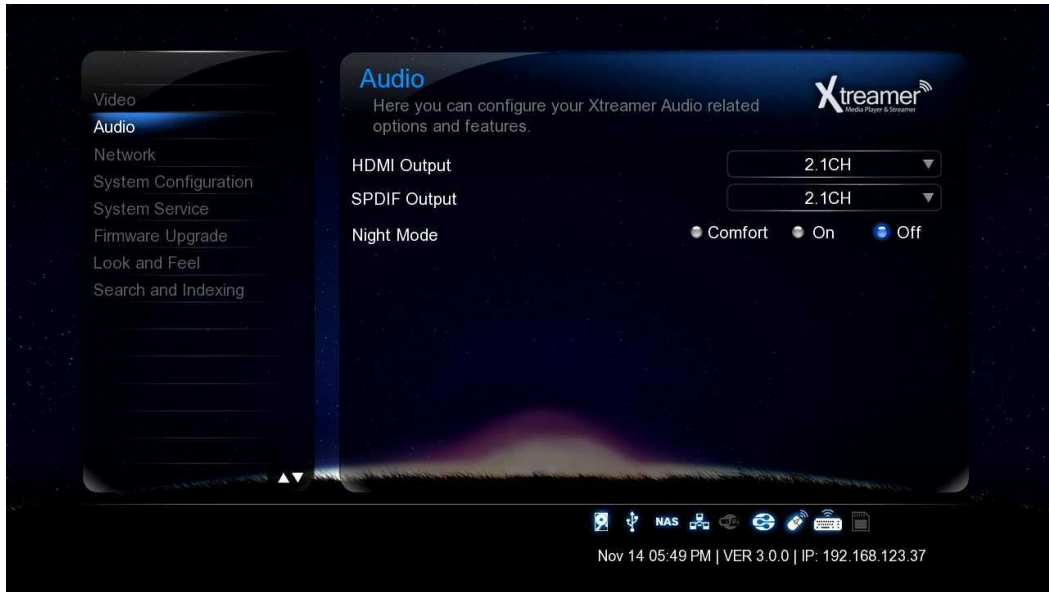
Video
Audio
Network
System Configuration
System Service
Firmware Upgrade
Look and Feel
Search and Indexing

Audio
Here you can configure your Xtreamer Audio related options and features.

Xtreamer
Media Player & Streamer

HDMI Output 2.1CH
SPDIF Output 2.1CH
Night Mode Comfort On Off

NAS

Nov 14 05:49 PM | VER 3.0.0 | IP: 192.168.123.37